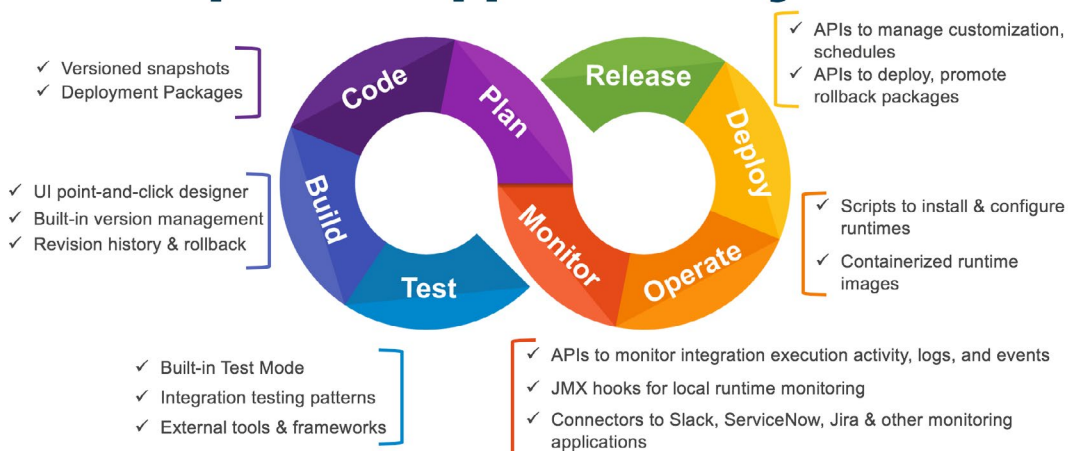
✓ Versioned snapshots
✓ Deployment Packages

✓ UI point-and-click designer
✓ Built-in version management
✓ Revision history & rollback

Code
Plan
Build
Test
Monitor
Release
Deploy
Operate

✓ APIs to manage customization, schedules
✓ APIs to deploy, promote rollback packages

✓ Scripts to install & configure runtimes
✓ Containerized runtime images

✓ Built-in Test Mode
✓ Integration testing patterns
✓ External tools & frameworks

✓ APIs to monitor integration execution activity, logs, and events
✓ JMX hooks for local runtime monitoring
✓ Connectors to Slack, ServiceNow, Jira & other monitoring applications